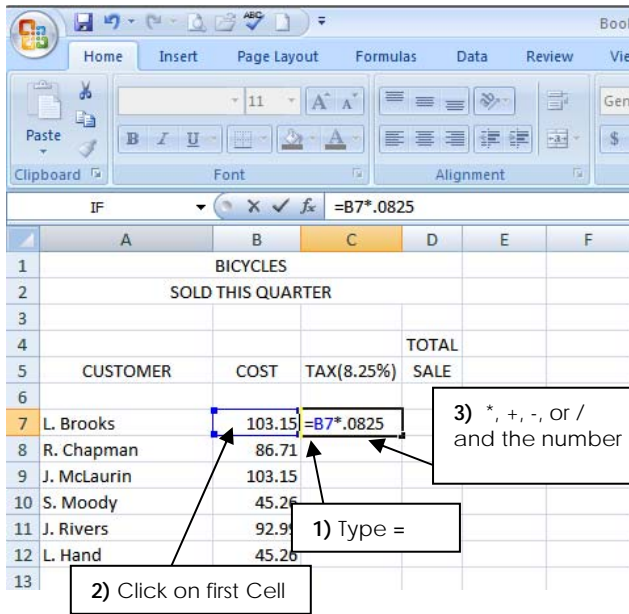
Book

Home Insert Page Layout Formulas Data Review Vie

Paste

Clipboard

11

B I U

Font

Alignment

Gen

$

IF

=B7*.0825

| | A | B | C | D | E | F |
|---|---|---|---|---|---|---|
| 1 | | BICYCLES | | | | |
| 2 | | SOLD THIS QUARTER | | | | |
| 3 | | | | | | |
| 4 | | | | TOTAL | | |
| 5 | CUSTOMER | COST | TAX(8.25%) | SALE | | |
| 6 | | | | | | |
| 7 | L. Brooks | 103.15 | =B7*.0825 | | | |
| 8 | R. Chapman | 86.71 | | | | |
| 9 | J. McLaurin | 103.15 | | | | |
| 10 | S. Moody | 45.26 | | | | |
| 11 | J. Rivers | 92.99 | | | | |
| 12 | L. Hand | 45.26 | | | | |
| 13 | | | | | | |

3) *, +, -, or / and the number

1) Type =

2) Click on first Cell